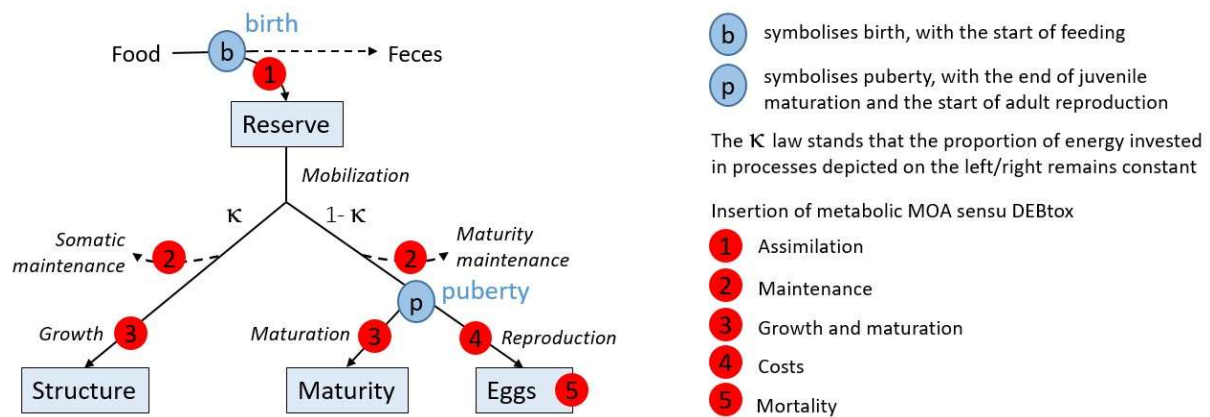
birth

Food b Feces

1

Reserve

Mobilization

$\kappa$ 1- $\kappa$

Somatic maintenance 2

2 Maturity maintenance

p puberty

Growth 3

Maturation 3

4 Reproduction

Structure

Maturity

Eggs 5

b symbolises birth, with the start of feeding

p symbolises puberty, with the end of juvenile maturation and the start of adult reproduction

The $\kappa$ law stands that the proportion of energy invested in processes depicted on the left/right remains constant

Insertion of metabolic MOA sensu DEBtox

1 Assimilation

2 Maintenance

3 Growth and maturation

4 Costs

5 Mortality